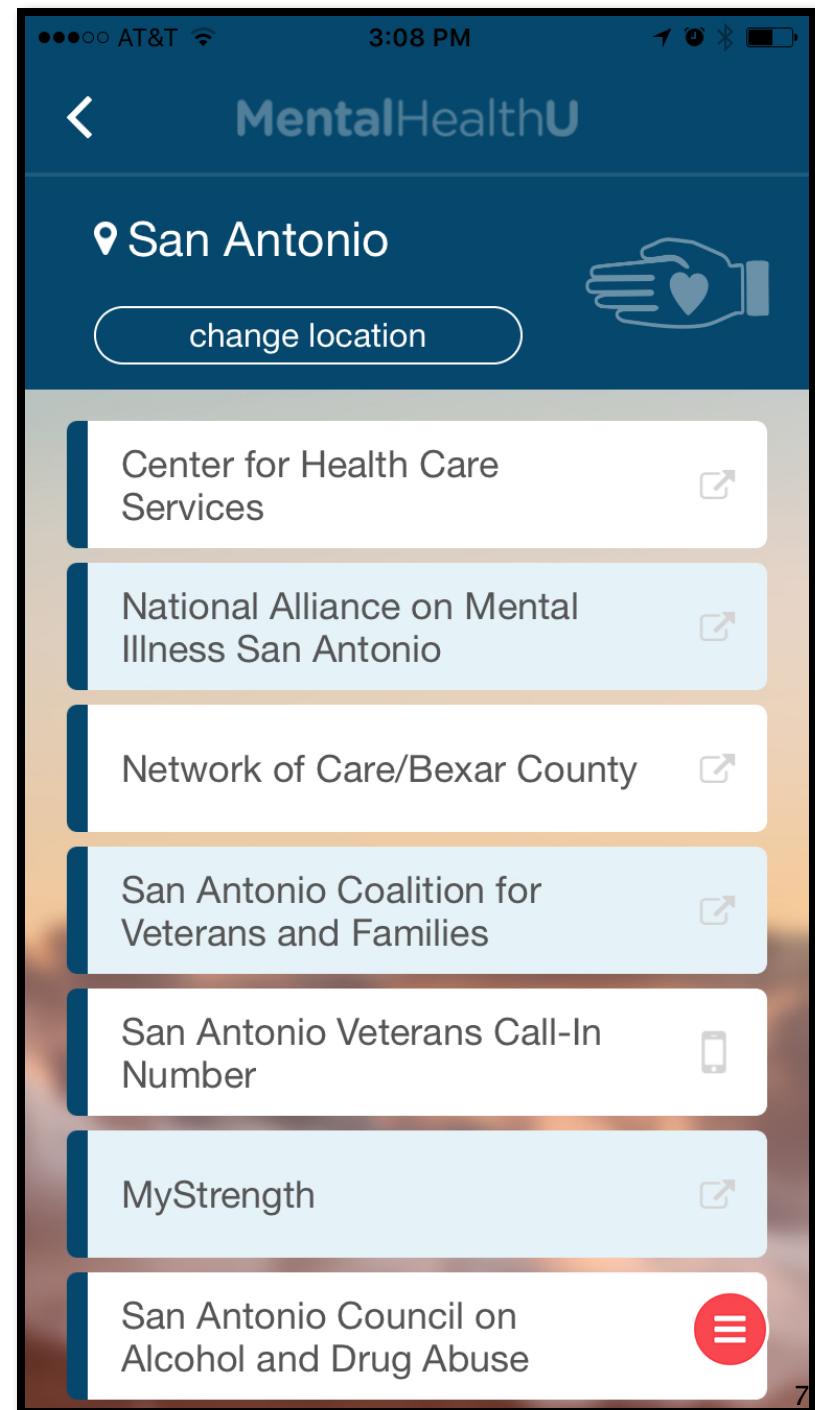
●●●○○ AT&T 3:08 PM

MentalHealthU

San Antonio

change location

Center for Health Care Services

National Alliance on Mental Illness San Antonio

Network of Care/Bexar County

San Antonio Coalition for Veterans and Families

San Antonio Veterans Call-In Number

MyStrength

San Antonio Council on Alcohol and Drug Abuse

7